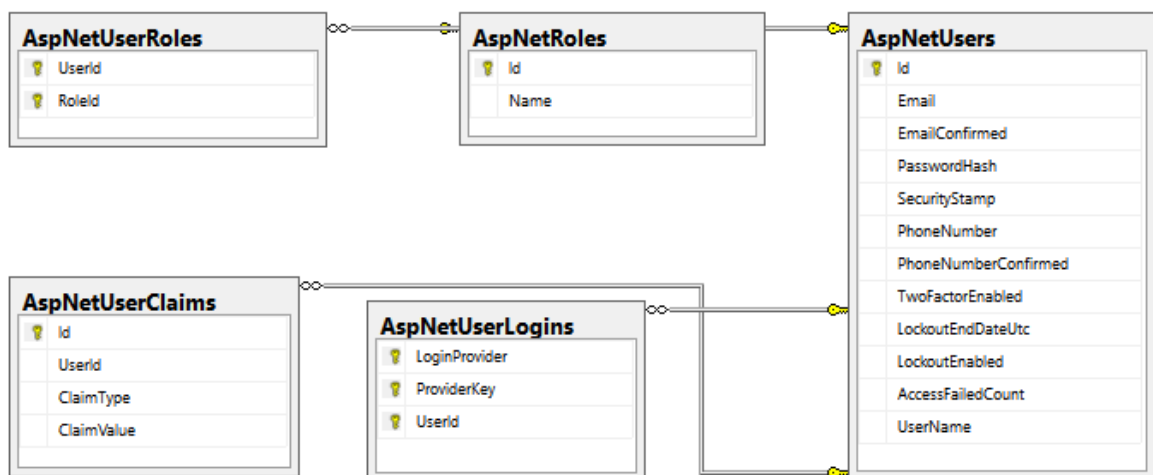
AspNetUserRoles

UserId

RoleId

AspNetRoles

Id

Name

AspNetUsers

Id

Email

EmailConfirmed

PasswordHash

SecurityStamp

PhoneNumber

PhoneNumberConfirmed

TwoFactorEnabled

LockoutEndDateUtc

LockoutEnabled

AccessFailedCount

UserName

AspNetUserClaims

Id

UserId

ClaimType

ClaimValue

AspNetUserLogins

LoginProvider

ProviderKey

UserId